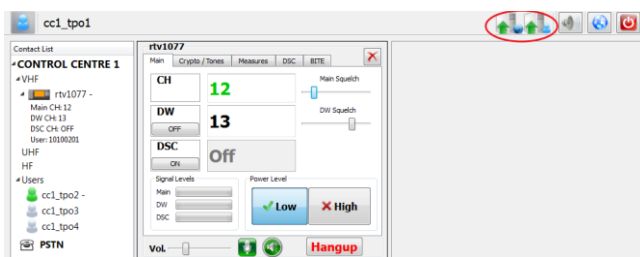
cc1_tpo1

Contact List

CONTROL CENTRE 1

VHF

rtv1077 -

Main CH:12

DW CH: 13

DSC CH: OFF

User: 10100201

UHF

HF

Users

cc1_tpo2 -

cc1_tpo3

cc1_tpo4

PSTN

rtv1077

Main

Crypto / Tones

Measures

DSC

BITE

CH

12

Main Squelch

DW

OFF

13

DW Squelch

DSC

ON

Off

Signal Levels

Main

DW

DSC

Power Level

Low

High

Vol.

Hangup